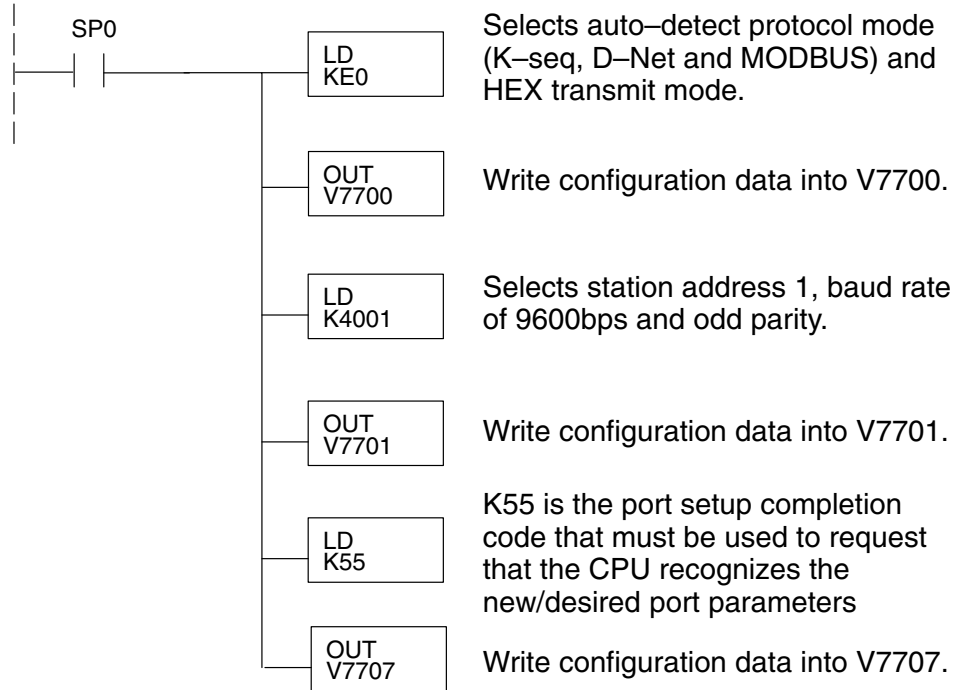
SP0

LD
KE0

Selects auto–detect protocol mode (K–seq, D–Net and MODBUS) and HEX transmit mode.

OUT
V7700

Write configuration data into V7700.

LD
K4001

Selects station address 1, baud rate of 9600bps and odd parity.

OUT
V7701

Write configuration data into V7701.

LD
K55

K55 is the port setup completion code that must be used to request that the CPU recognizes the new/desired port parameters

OUT
V7707

Write configuration data into V7707.